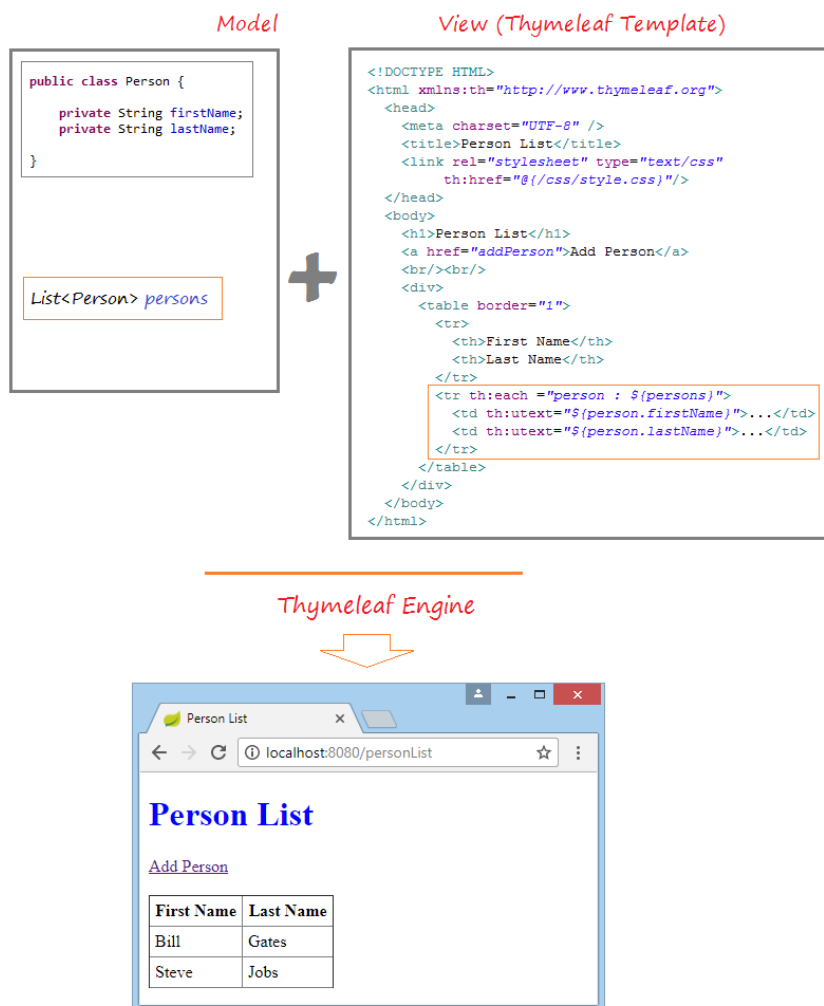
Model

View (Thymeleaf Template)

public class Person {

    private String firstName;
    private String lastName;

}

List<Person> persons

<!DOCTYPE HTML>
<html xmlns:th="http://www.thymeleaf.org">
  <head>
    <meta charset="UTF-8" />
    <title>Person List</title>
    <link rel="stylesheet" type="text/css"
        th:href="@{/css/style.css}"/>
  </head>
  <body>
    <h1>Person List</h1>
    <a href="addPerson">Add Person</a>
    <br/><br/>
    <div>
      <table border="1">
        <tr>
          <th>First Name</th>
          <th>Last Name</th>
        </tr>
        <tr th:each ="person : ${persons}">
          <td th:utext="${person.firstName}">...</td>
          <td th:utext="${person.lastName}">...</td>
        </tr>
      </table>
    </div>
  </body>
</html>

Thymeleaf Engine

Person List

localhost:8080/personList

Person List

Add Person

| First Name | Last Name |
|---|---|
| Bill | Gates |
| Steve | Jobs |